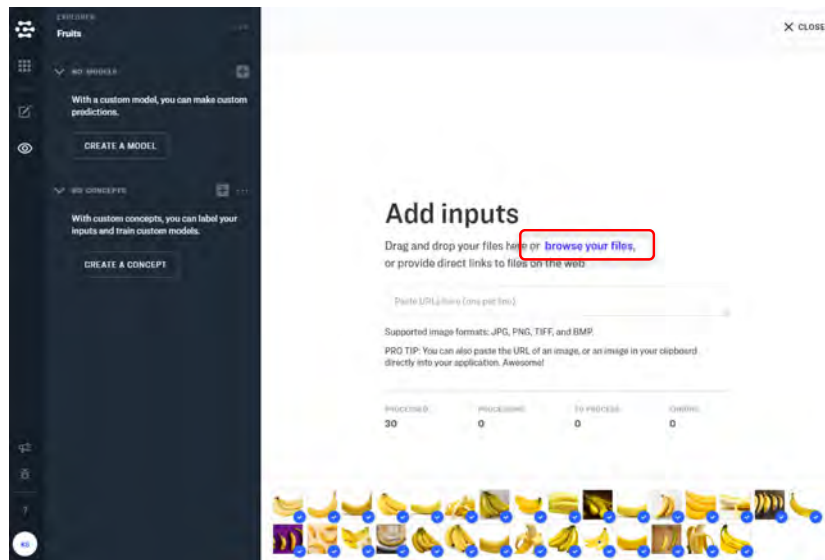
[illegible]
Fruits

NO MODELS

With a custom model, you can make custom predictions.

CREATE A MODEL

NO CONCEPTS

With custom concepts, you can label your inputs and train custom models.

CREATE A CONCEPT

KB

CLOSE

Add inputs

Drag and drop your files here or browse your files, or provide direct links to files on the web

Paste URLs here (one per line)

Supported image formats: JPG, PNG, TIFF, and BMP.

PRO TIP: You can also paste the URL of an image, or an image in your clipboard directly into your application. Awesome!

| PROCESSED | PROCESSING | TO PROCESS | ERRORS |
|---|---|---|---|
| 30 | 0 | 0 | 0 |